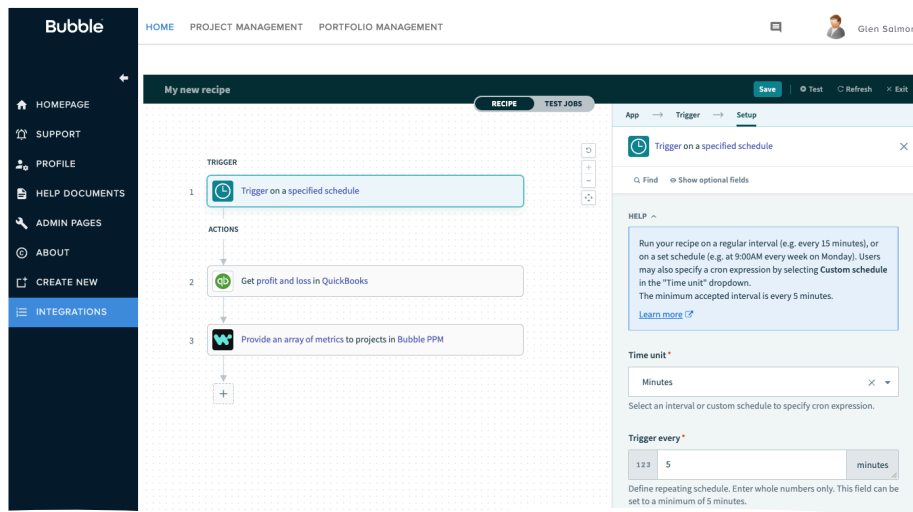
Bubble

HOME PROJECT MANAGEMENT PORTFOLIO MANAGEMENT

Glen Salmon

HOMEPAGE
SUPPORT
PROFILE
HELP DOCUMENTS
ADMIN PAGES
ABOUT
CREATE NEW
INTEGRATIONS

My new recipe

Save | Test Refresh × Exit

RECIPE TEST JOBS

TRIGGER

1 Trigger on a specified schedule

ACTIONS

2 Get profit and loss in QuickBooks

3 Provide an array of metrics to projects in Bubble PPM

+

App → Trigger → Setup

Trigger on a specified schedule

Find Show optional fields

HELP

Run your recipe on a regular interval (e.g. every 15 minutes), or on a set schedule (e.g. at 9:00AM every week on Monday). Users may also specify a cron expression by selecting Custom schedule in the "Time unit" dropdown.
The minimum accepted interval is every 5 minutes.

Learn more

Time unit *

Minutes

Select an interval or custom schedule to specify cron expression.

Trigger every *

123 5 minutes

Define repeating schedule. Enter whole numbers only. This field can be set to a minimum of 5 minutes.